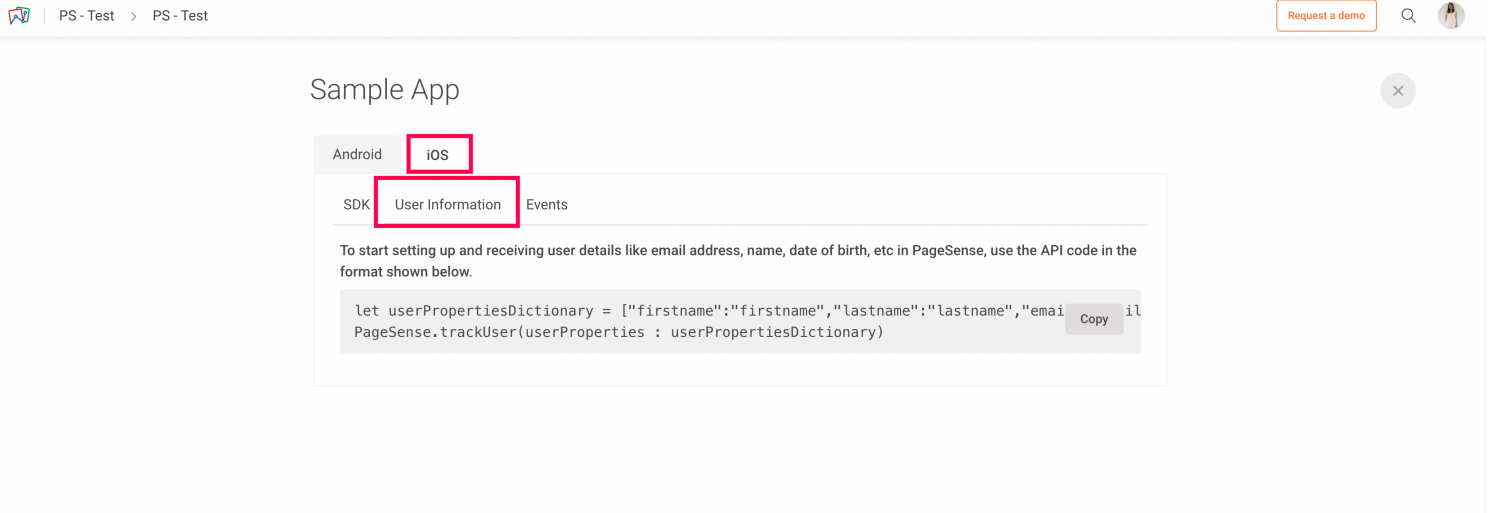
PS - Test > PS - Test

Request a demo

Sample App

Android iOS

SDK User Information Events

To start setting up and receiving user details like email address, name, date of birth, etc in PageSense, use the API code in the format shown below.

let userPropertiesDictionary = ["firstname":"firstname","lastname":"lastname","emai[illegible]il
PageSense.trackUser(userProperties : userPropertiesDictionary)

Copy